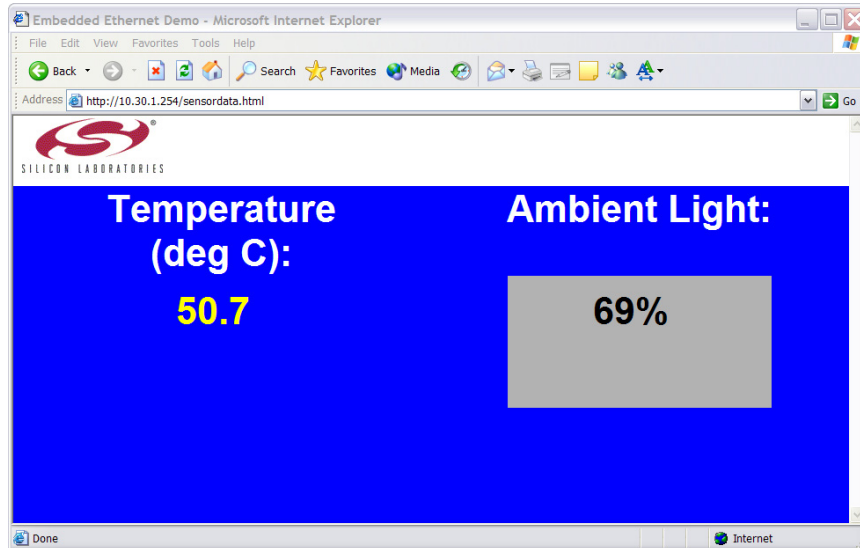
Embedded Ethernet Demo - Microsoft Internet Explorer

File Edit View Favorites Tools Help

Back Search Favorites Media

Address http://10.30.1.254/sensordata.html Go

SILICON LABORATORIES

Temperature (deg C):

50.7

Ambient Light:

69%

Done

Internet